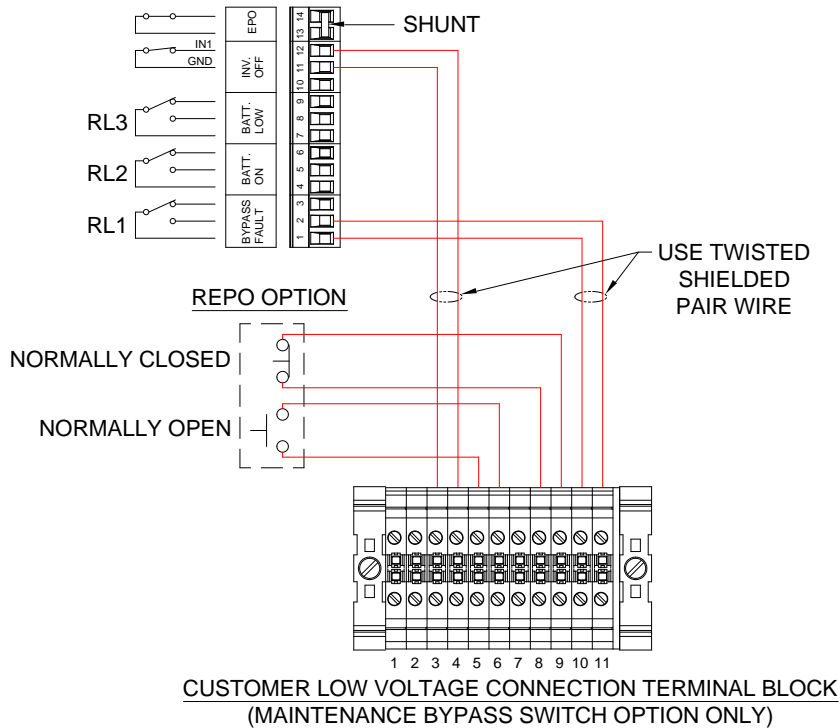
EPO
IN1
GND
INV. OFF
RL3
BATT. LOW
RL2
BATT. ON
RL1
BYPASS FAULT
14 13 12 11 10 9 8 7 6 5 4 3 2 1
SHUNT
USE TWISTED SHIELDED PAIR WIRE
REPO OPTION
NORMALLY CLOSED
NORMALLY OPEN
1 2 3 4 5 6 7 8 9 10 11
CUSTOMER LOW VOLTAGE CONNECTION TERMINAL BLOCK
(MAINTENANCE BYPASS SWITCH OPTION ONLY)